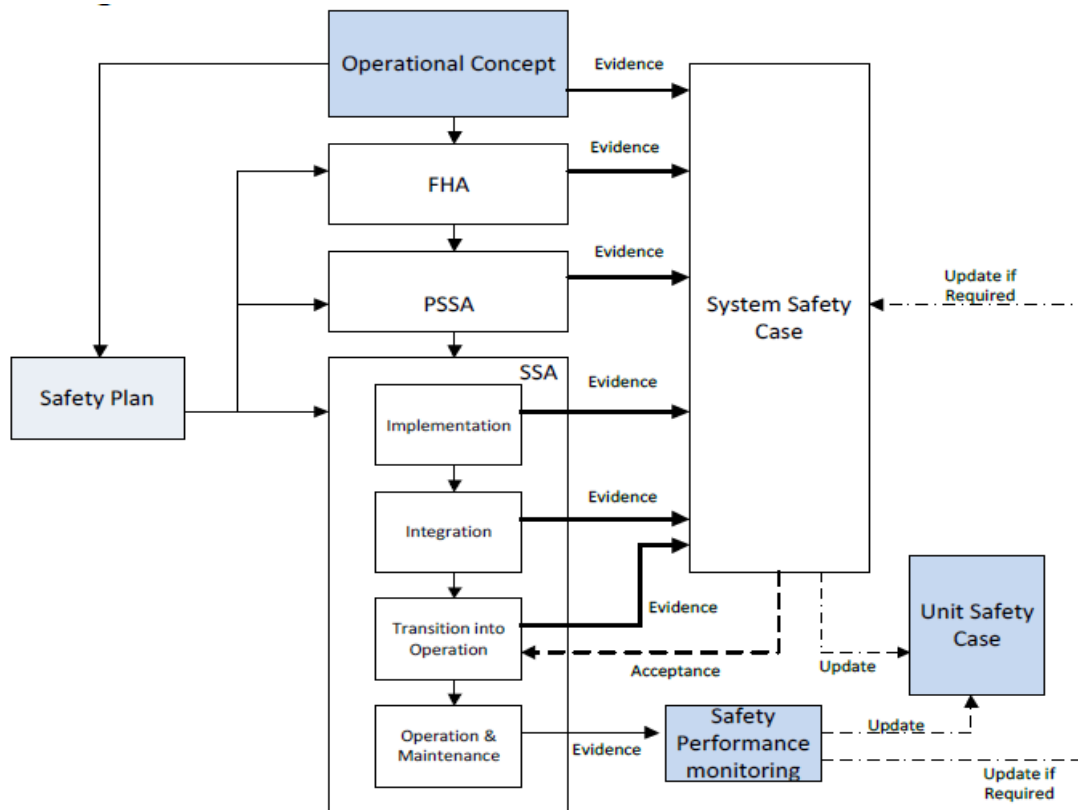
Operational Concept

Evidence

FHA

Evidence

PSSA

Evidence

System Safety Case

Update if Required

Safety Plan

SSA

Evidence

Implementation

Integration

Evidence

Transition into Operation

Evidence

Acceptance

Update

Unit Safety Case

Operation & Maintenance

Evidence

Safety Performance monitoring

Update

Update if Required